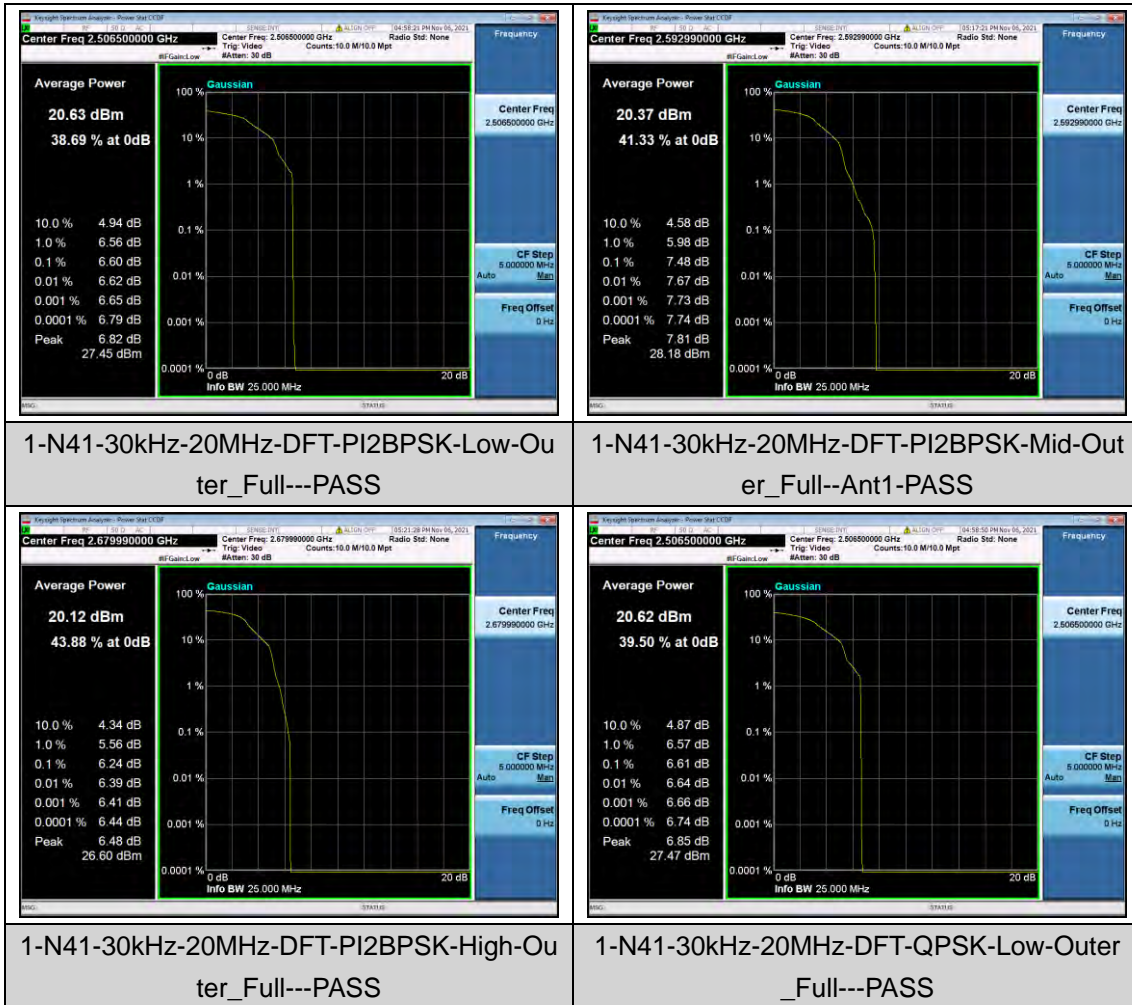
| | |
|---|---|
| Keysight Spectrum Analyzer - Power Stat CCDF<br>Center Freq 2.506500000 GHz<br>Center Freq: 2.506500000 GHz<br>Trig: Video<br>#IFGain:Low #Atten: 30 dB<br>Counts:10.0 M/10.0 Mpt<br>Radio Std: None<br>04:58:21 PM Nov 06, 2021<br>Frequency<br>Average Power<br>20.63 dBm<br>38.69 % at 0dB<br>Gaussian<br>100 %<br>10 %<br>1 %<br>0.1 %<br>0.01 %<br>0.001 %<br>0.0001 %<br>10.0 % 4.94 dB<br>1.0 % 6.56 dB<br>0.1 % 6.60 dB<br>0.01 % 6.62 dB<br>0.001 % 6.65 dB<br>0.0001 % 6.79 dB<br>Peak 6.82 dB<br>27.45 dBm<br>0 dB<br>Info BW 25.000 MHz<br>20 dB<br>Center Freq<br>2.506500000 GHz<br>CF Step<br>5.000000 MHz<br>Auto Man<br>Freq Offset<br>0 Hz<br>MSG STATUS | Keysight Spectrum Analyzer - Power Stat CCDF<br>Center Freq 2.592990000 GHz<br>Center Freq: 2.592990000 GHz<br>Trig: Video<br>#IFGain:Low #Atten: 30 dB<br>Counts:10.0 M/10.0 Mpt<br>Radio Std: None<br>05:17:21 PM Nov 06, 2021<br>Frequency<br>Average Power<br>20.37 dBm<br>41.33 % at 0dB<br>Gaussian<br>100 %<br>10 %<br>1 %<br>0.1 %<br>0.01 %<br>0.001 %<br>0.0001 %<br>10.0 % 4.58 dB<br>1.0 % 5.98 dB<br>0.1 % 7.48 dB<br>0.01 % 7.67 dB<br>0.001 % 7.73 dB<br>0.0001 % 7.74 dB<br>Peak 7.81 dB<br>28.18 dBm<br>0 dB<br>Info BW 25.000 MHz<br>20 dB<br>Center Freq<br>2.592990000 GHz<br>CF Step<br>5.000000 MHz<br>Auto Man<br>Freq Offset<br>0 Hz<br>MSG STATUS |
| 1-N41-30kHz-20MHz-DFT-PI2BPSK-Low-Outer_Full---PASS | 1-N41-30kHz-20MHz-DFT-PI2BPSK-Mid-Outer_Full--Ant1-PASS |
| Keysight Spectrum Analyzer - Power Stat CCDF<br>Center Freq 2.679990000 GHz<br>Center Freq: 2.679990000 GHz<br>Trig: Video<br>#IFGain:Low #Atten: 30 dB<br>Counts:10.0 M/10.0 Mpt<br>Radio Std: None<br>05:21:28 PM Nov 06, 2021<br>Frequency<br>Average Power<br>20.12 dBm<br>43.88 % at 0dB<br>Gaussian<br>100 %<br>10 %<br>1 %<br>0.1 %<br>0.01 %<br>0.001 %<br>0.0001 %<br>10.0 % 4.34 dB<br>1.0 % 5.56 dB<br>0.1 % 6.24 dB<br>0.01 % 6.39 dB<br>0.001 % 6.41 dB<br>0.0001 % 6.44 dB<br>Peak 6.48 dB<br>26.60 dBm<br>0 dB<br>Info BW 25.000 MHz<br>20 dB<br>Center Freq<br>2.679990000 GHz<br>CF Step<br>5.000000 MHz<br>Auto Man<br>Freq Offset<br>0 Hz<br>MSG STATUS | Keysight Spectrum Analyzer - Power Stat CCDF<br>Center Freq 2.506500000 GHz<br>Center Freq: 2.506500000 GHz<br>Trig: Video<br>#IFGain:Low #Atten: 30 dB<br>Counts:10.0 M/10.0 Mpt<br>Radio Std: None<br>04:58:50 PM Nov 06, 2021<br>Frequency<br>Average Power<br>20.62 dBm<br>39.50 % at 0dB<br>Gaussian<br>100 %<br>10 %<br>1 %<br>0.1 %<br>0.01 %<br>0.001 %<br>0.0001 %<br>10.0 % 4.87 dB<br>1.0 % 6.57 dB<br>0.1 % 6.61 dB<br>0.01 % 6.64 dB<br>0.001 % 6.66 dB<br>0.0001 % 6.74 dB<br>Peak 6.85 dB<br>27.47 dBm<br>0 dB<br>Info BW 25.000 MHz<br>20 dB<br>Center Freq<br>2.506500000 GHz<br>CF Step<br>5.000000 MHz<br>Auto Man<br>Freq Offset<br>0 Hz<br>MSG STATUS |
| 1-N41-30kHz-20MHz-DFT-PI2BPSK-High-Outer_Full---PASS | 1-N41-30kHz-20MHz-DFT-QPSK-Low-Outer_Full---PASS |